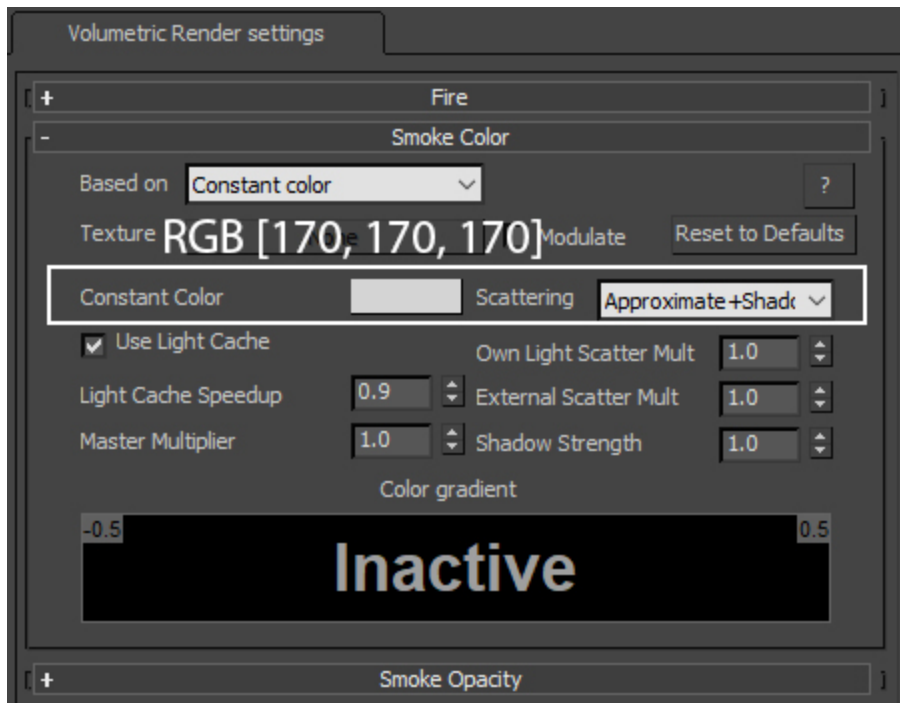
Volumetric Render settings

+ Fire

- Smoke Color

Based on Constant color

?

Texture RGB [170, 170, 170] Modulate

Reset to Defaults

Constant Color

Scattering Approximate+Shad

Use Light Cache

Own Light Scatter Mult 1.0

Light Cache Speedup 0.9

External Scatter Mult 1.0

Master Multiplier 1.0

Shadow Strength 1.0

Color gradient

-0.5

0.5

Inactive

+ Smoke Opacity